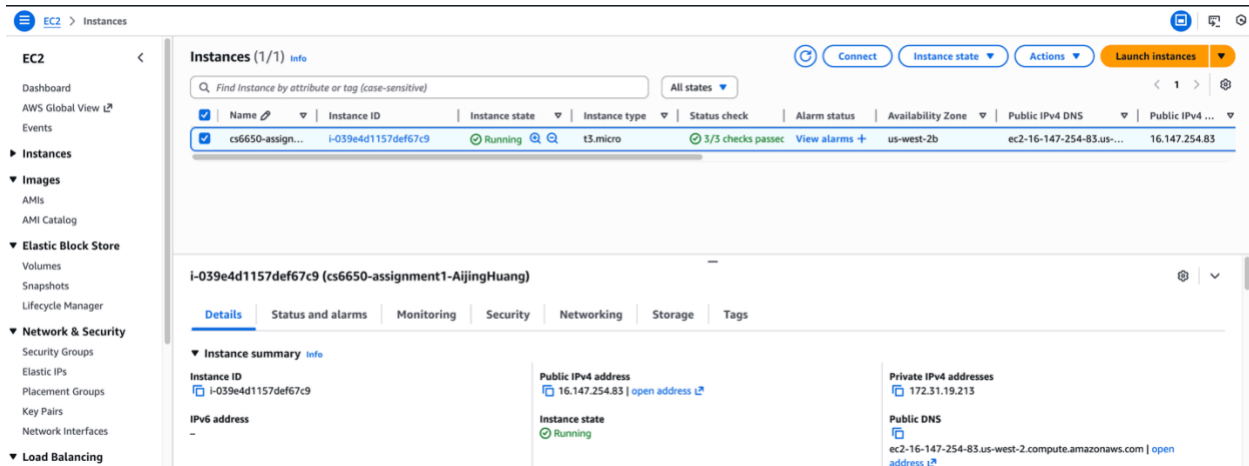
EC2 > Instances

EC2

Dashboard
AWS Global View
Events

▶ Instances

▼ Images
AMIs
AMI Catalog

▼ Elastic Block Store
Volumes
Snapshots
Lifecycle Manager

▼ Network & Security
Security Groups
Elastic IPs
Placement Groups
Key Pairs
Network Interfaces

▼ Load Balancing

Instances (1/1) Info

Connect | Instance state ▼ | Actions ▼ | Launch instances ▼

Find Instance by attribute or tag (case-sensitive)

All states ▼

< 1 >

| | Name | Instance ID | Instance state | Instance type | Status check | Alarm status | Availability Zone | Public IPv4 DNS | Public IPv4 ... |
|---|---|---|---|---|---|---|---|---|---|
| ☑ | cs6650-assign... | i-039e4d1157def67c9 | Running | t3.micro | 3/3 checks passec | View alarms + | us-west-2b | ec2-16-147-254-83.us-... | 16.147.254.83 |

i-039e4d1157def67c9 (cs6650-assignment1-AijingHuang)

Details | Status and alarms | Monitoring | Security | Networking | Storage | Tags

▼ Instance summary Info

Instance ID
i-039e4d1157def67c9

IPv6 address
–

Public IPv4 address
16.147.254.83 | open address

Instance state
Running

Private IPv4 addresses
172.31.19.213

Public DNS
ec2-16-147-254-83.us-west-2.compute.amazonaws.com | open address